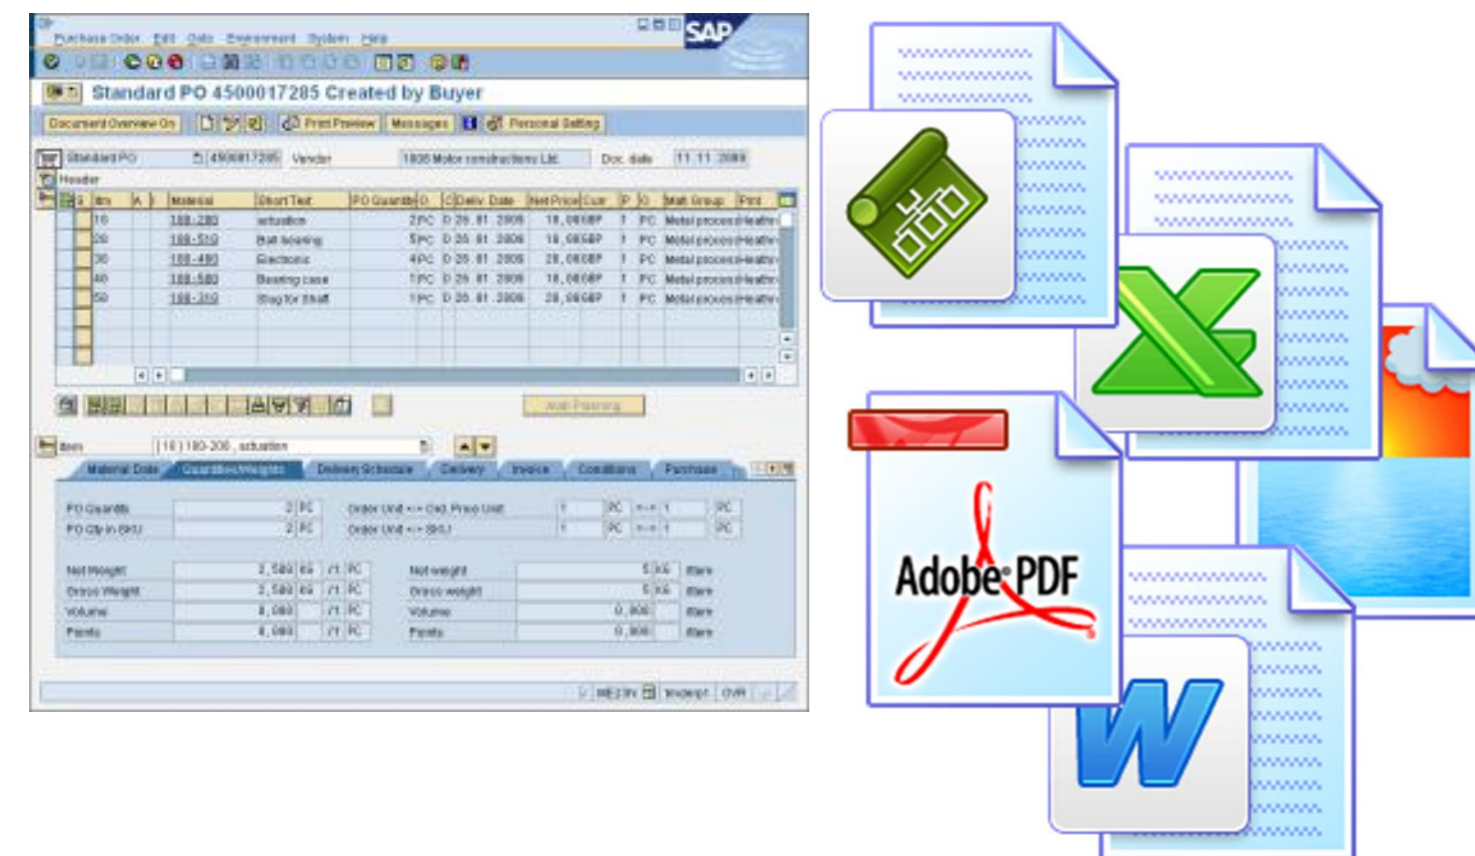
Purchase Order Edit Goto Environment System Help

SAP

Standard PO 4500017285 Created by Buyer

Document Overview On | Print Preview | Messages | Personal Setting

Standard PO | 4500017285 | Vendor | 1806 Motor constructions Ltd. | Doc. date | 11.11.2009

Header

| Itm | A | I | Material | Short Text | PO Quantity | O | C | Deliv. Date | Net Price | Curr | P | O | Matl Group | Plnt |
|---|---|---|---|---|---|---|---|---|---|---|---|---|---|---|
| 10 | | | 100-200 | actuation | 2 | PC | D | 26.01.2006 | 10,00 | GBP | 1 | PC | Metal process | Heathr |
| 20 | | | 100-510 | Ball bearing | 5 | PC | D | 26.01.2006 | 10,00 | GBP | 1 | PC | Metal process | Heathr |
| 30 | | | 100-400 | Electronic | 4 | PC | D | 26.01.2006 | 20,00 | GBP | 1 | PC | Metal process | Heathr |
| 40 | | | 100-500 | Bearing case | 1 | PC | D | 26.01.2006 | 10,00 | GBP | 1 | PC | Metal process | Heathr |
| 50 | | | 100-310 | Slug for Shaft | 1 | PC | D | 26.01.2006 | 20,00 | GBP | 1 | PC | Metal process | Heathr |

Addl Planning

Item | [ 10 ] 100-200 , actuation

Material Data | Quantities/Weights | Delivery Schedule | Delivery | Invoice | Conditions | Purchase

PO Quantity | 2 | PC | Order Unit <-> Ord. Price Unit | 1 | PC | <-> | 1 | PC
PO Qty in SKU | 2 | PC | Order Unit <-> SKU | 1 | PC | <-> | 1 | PC

Net Weight | 2,500 | KG | /1 | PC | Net weight | 5 | KG | Ware
Gross Weight | 2,500 | KG | /1 | PC | Gross weight | 5 | KG | Ware
Volume | 0,000 | | /1 | PC | Volume | 0,000 | | Ware
Points | 0,000 | | /1 | PC | Points | 0,000 | | Ware

ME21N | tmdwpt | OVR

Adobe PDF